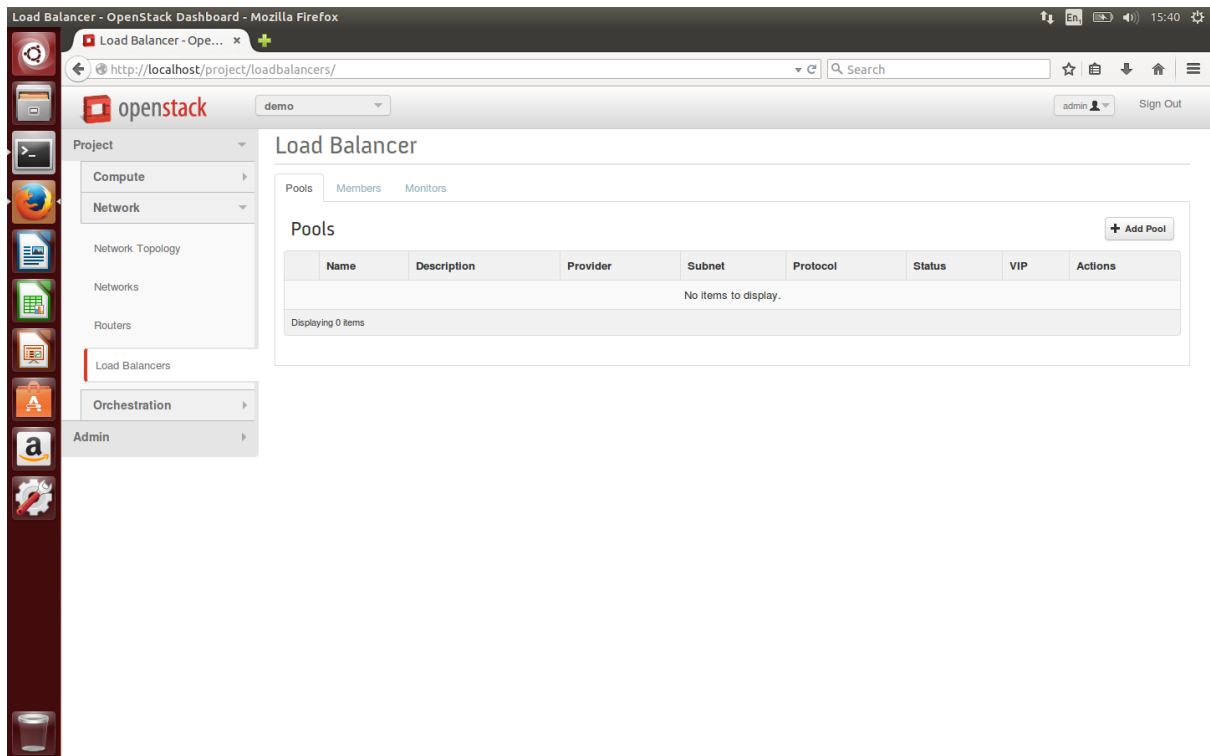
Load Balancer - OpenStack Dashboard - Mozilla Firefox

En 15:40

Load Balancer - Ope... ×

http://localhost/project/loadbalancers/

Search

openstack

demo

admin

Sign Out

Project

Compute

Network

Network Topology

Networks

Routers

Load Balancers

Orchestration

Admin

Load Balancer

Pools

Members

Monitors

Pools

+ Add Pool

| | Name | Description | Provider | Subnet | Protocol | Status | VIP | Actions |
|---|---|---|---|---|---|---|---|---|
| No items to display. | | | | | | | | |

Displaying 0 items